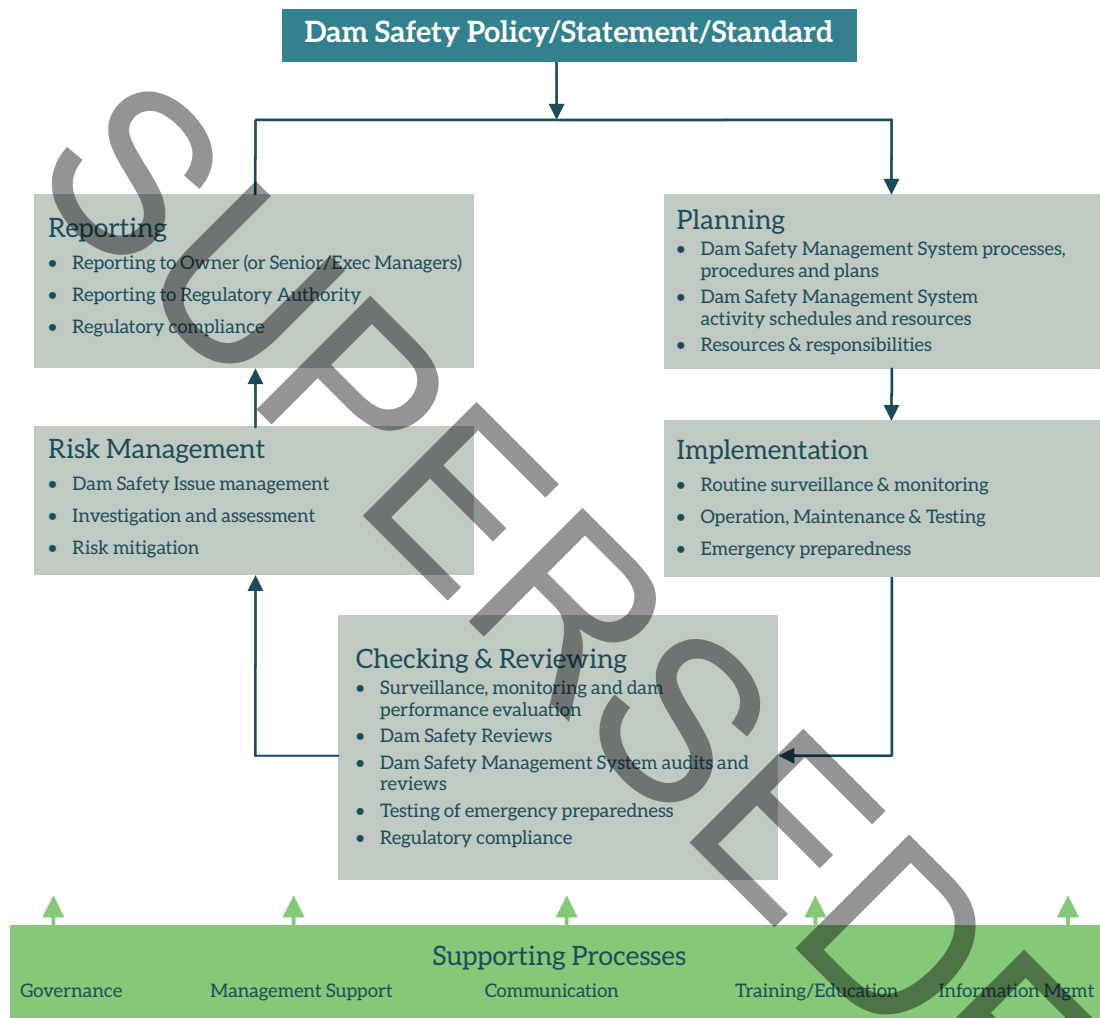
Dam Safety Policy/Statement/Standard

Reporting
- Reporting to Owner (or Senior/Exec Managers)
- Reporting to Regulatory Authority
- Regulatory compliance

Planning
- Dam Safety Management System processes, procedures and plans
- Dam Safety Management System activity schedules and resources
- Resources & responsibilities

Risk Management
- Dam Safety Issue management
- Investigation and assessment
- Risk mitigation

Implementation
- Routine surveillance & monitoring
- Operation, Maintenance & Testing
- Emergency preparedness

Checking & Reviewing
- Surveillance, monitoring and dam performance evaluation
- Dam Safety Reviews
- Dam Safety Management System audits and reviews
- Testing of emergency preparedness
- Regulatory compliance

Supporting Processes
Governance Management Support Communication Training/Education Information Mgmt

SUPERSEDED